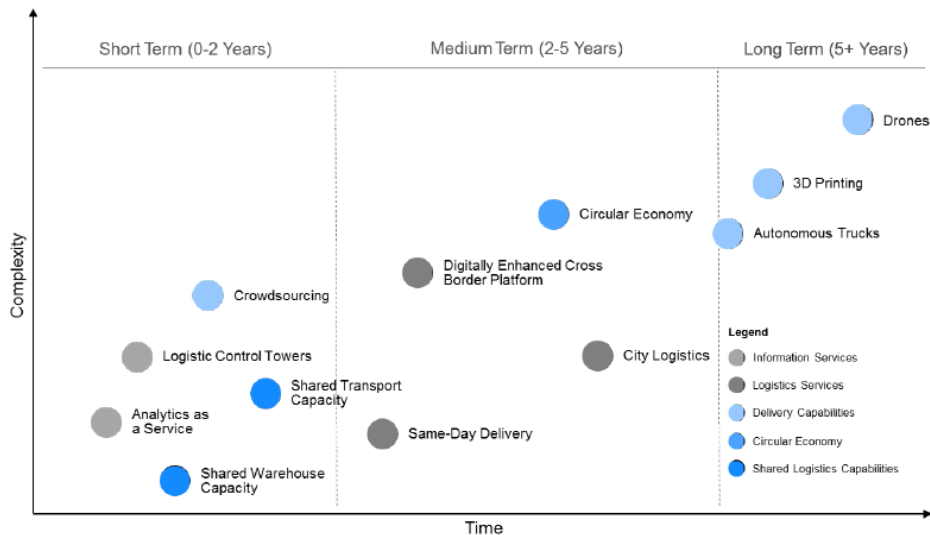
Short Term (0-2 Years)

Medium Term (2-5 Years)

Long Term (5+ Years)

Complexity

Drones

3D Printing

Circular Economy

Autonomous Trucks

Digitally Enhanced Cross Border Platform

Crowdsourcing

Logistic Control Towers

City Logistics

Shared Transport Capacity

Analytics as a Service

Same-Day Delivery

Shared Warehouse Capacity

Legend

Information Services

Logistics Services

Delivery Capabilities

Circular Economy

Shared Logistics Capabilities

Time